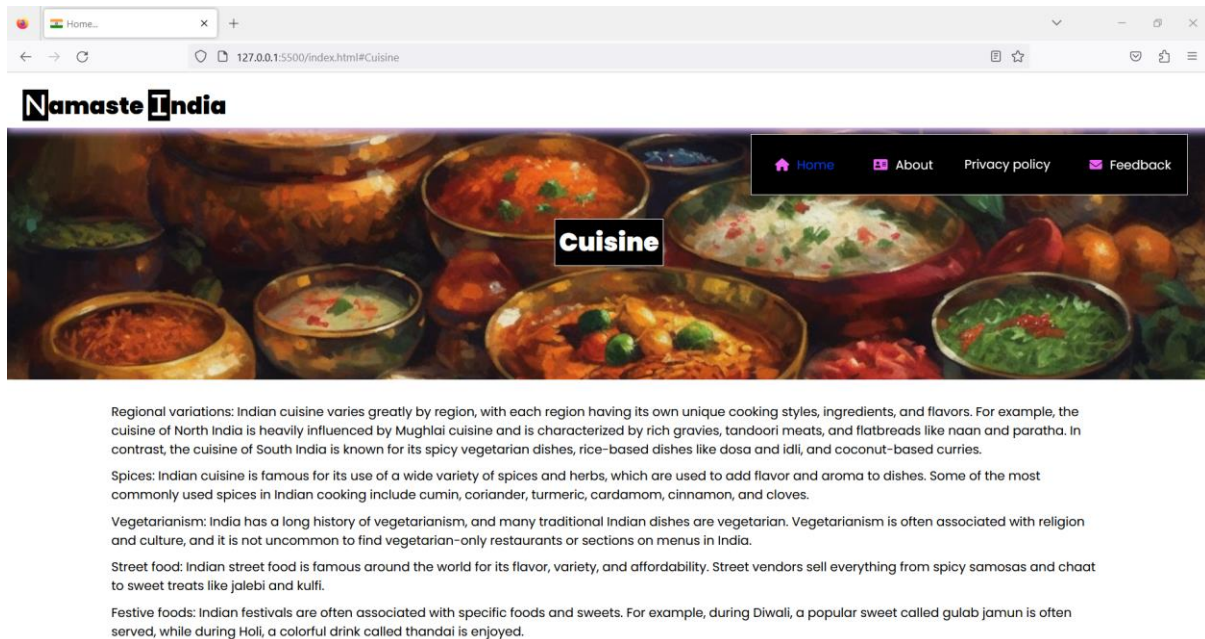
Home..

127.0.0.1:5500/index.html#Cuisine

Namaste India

Home About Privacy policy Feedback

Cuisine

Regional variations: Indian cuisine varies greatly by region, with each region having its own unique cooking styles, ingredients, and flavors. For example, the cuisine of North India is heavily influenced by Mughlai cuisine and is characterized by rich gravies, tandoori meats, and flatbreads like naan and paratha. In contrast, the cuisine of South India is known for its spicy vegetarian dishes, rice-based dishes like dosa and idli, and coconut-based curries.

Spices: Indian cuisine is famous for its use of a wide variety of spices and herbs, which are used to add flavor and aroma to dishes. Some of the most commonly used spices in Indian cooking include cumin, coriander, turmeric, cardamom, cinnamon, and cloves.

Vegetarianism: India has a long history of vegetarianism, and many traditional Indian dishes are vegetarian. Vegetarianism is often associated with religion and culture, and it is not uncommon to find vegetarian-only restaurants or sections on menus in India.

Street food: Indian street food is famous around the world for its flavor, variety, and affordability. Street vendors sell everything from spicy samosas and chaat to sweet treats like jalebi and kulfi.

Festive foods: Indian festivals are often associated with specific foods and sweets. For example, during Diwali, a popular sweet called gulab jamun is often served, while during Holi, a colorful drink called thandai is enjoyed.